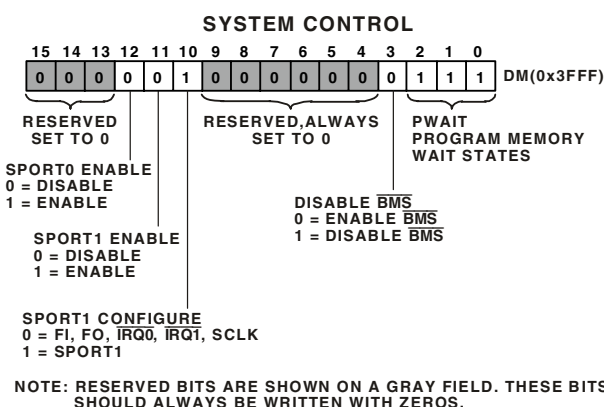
SYSTEM CONTROL

| 15 | 14 | 13 | 12 | 11 | 10 | 9 | 8 | 7 | 6 | 5 | 4 | 3 | 2 | 1 | 0 |
|---|---|---|---|---|---|---|---|---|---|---|---|---|---|---|---|
| 0 | 0 | 0 | 0 | 0 | 1 | 0 | 0 | 0 | 0 | 0 | 0 | 0 | 1 | 1 | 1 |

DM(0x3FFF)

RESERVED SET TO 0

RESERVED,ALWAYS SET TO 0

PWAIT PROGRAM MEMORY WAIT STATES

SPORT0 ENABLE
0 = DISABLE
1 = ENABLE

DISABLE $\overline{BMS}$
0 = ENABLE $\overline{BMS}$
1 = DISABLE $\overline{BMS}$

SPORT1 ENABLE
0 = DISABLE
1 = ENABLE

SPORT1 CONFIGURE
0 = FI, FO, $\overline{IRQ0}$, $\overline{IRQ1}$, SCLK
1 = SPORT1

NOTE: RESERVED BITS ARE SHOWN ON A GRAY FIELD. THESE BITS SHOULD ALWAYS BE WRITTEN WITH ZEROS.